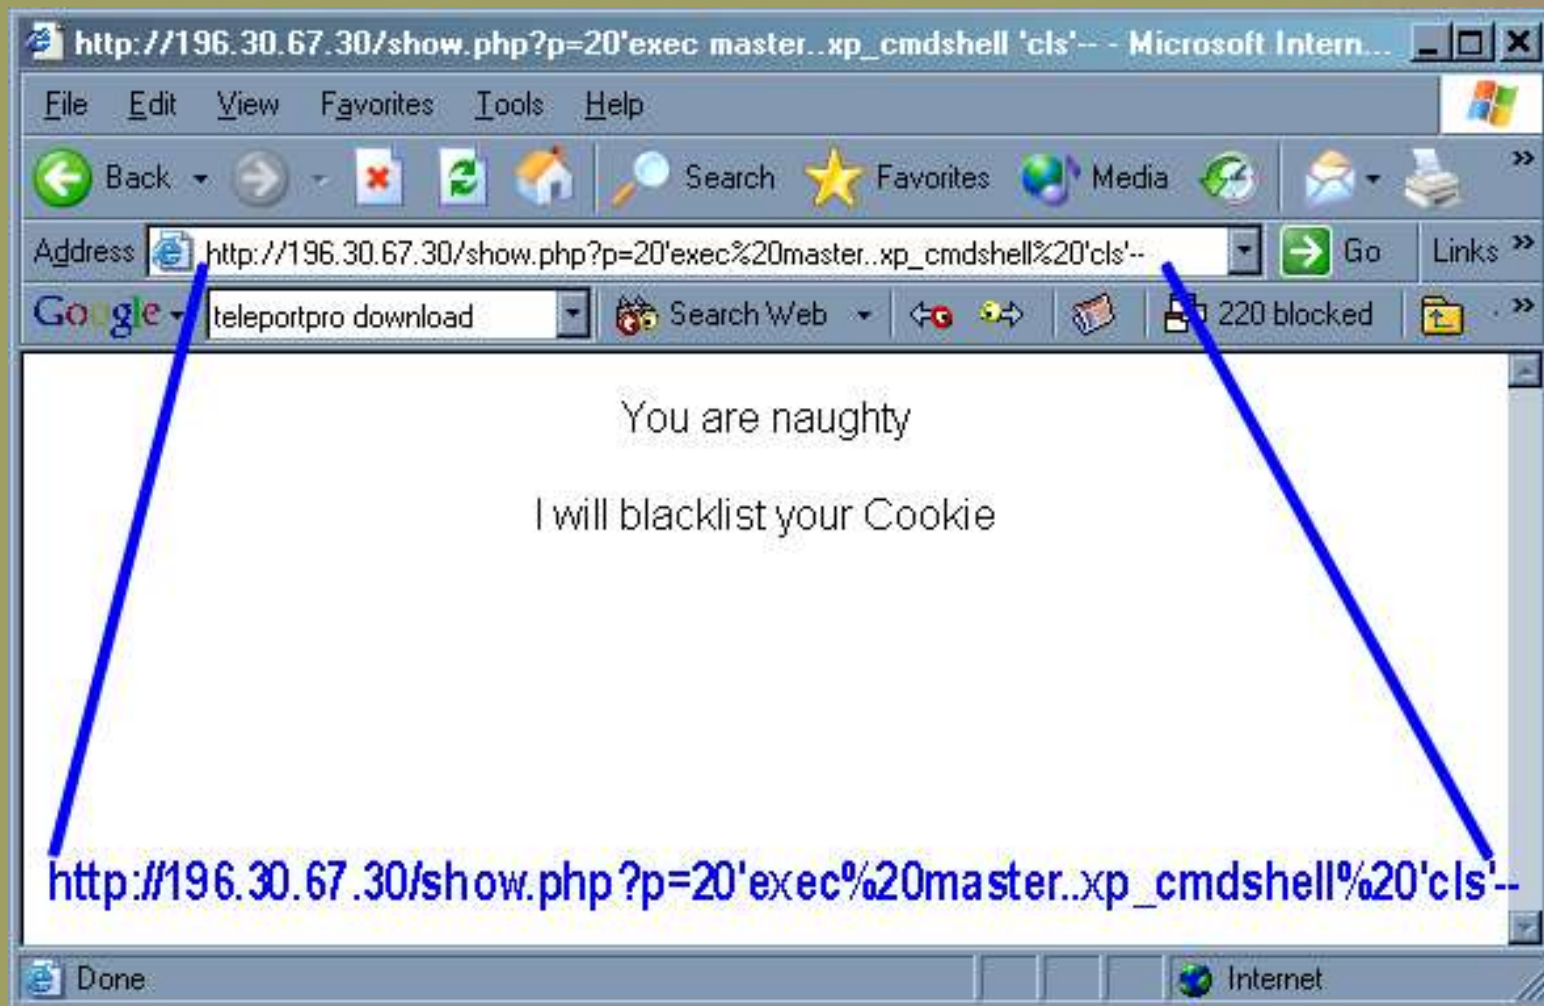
http://196.30.67.30/show.php?p=20'exec master..xp_cmdshell 'cls'-- - Microsoft Intern...

File Edit View Favorites Tools Help

Back Search Favorites Media

Address http://196.30.67.30/show.php?p=20'exec%20master..xp_cmdshell%20'cls'-- Go Links

Google teleportpro download Search Web 220 blocked

You are naughty

I will blacklist your Cookie

http://196.30.67.30/show.php?p=20'exec%20master..xp_cmdshell%20'cls'--

Done Internet